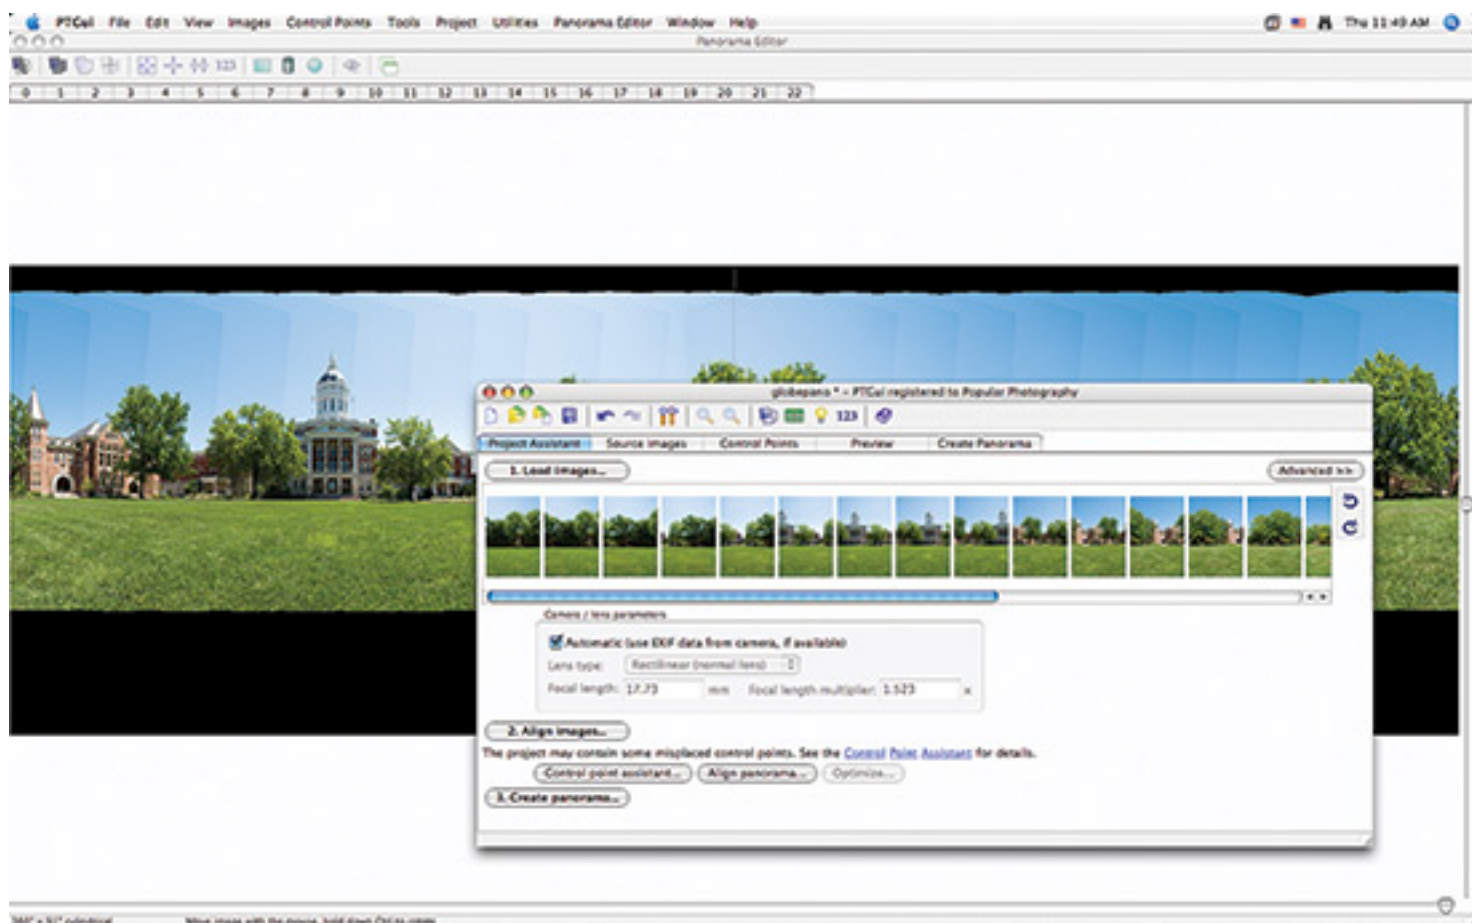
PTGui File Edit View Images Control Points Tools Project Utilities Panorama Editor Window Help

Thu 11:49 AM

Panorama Editor

123

0 1 2 3 4 5 6 7 8 9 10 11 12 13 14 15 16 17 18 19 20 21 22

globepano * - PTGui registered to Popular Photography

123

Project Assistant | Source Images | Control Points | Preview | Create Panorama

1. Load images...

Advanced >>

Camera / lens parameters

Automatic (use EXIF data from camera, if available)

Lens type: Rectilinear (normal lens)

Focal length: 17.73 mm Focal length multiplier: 1.523 x

2. Align images...

The project may contain some misplaced control points. See the Control Point Assistant for details.

Control point assistant... Align panorama... Optimize...

3. Create panorama...

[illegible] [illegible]